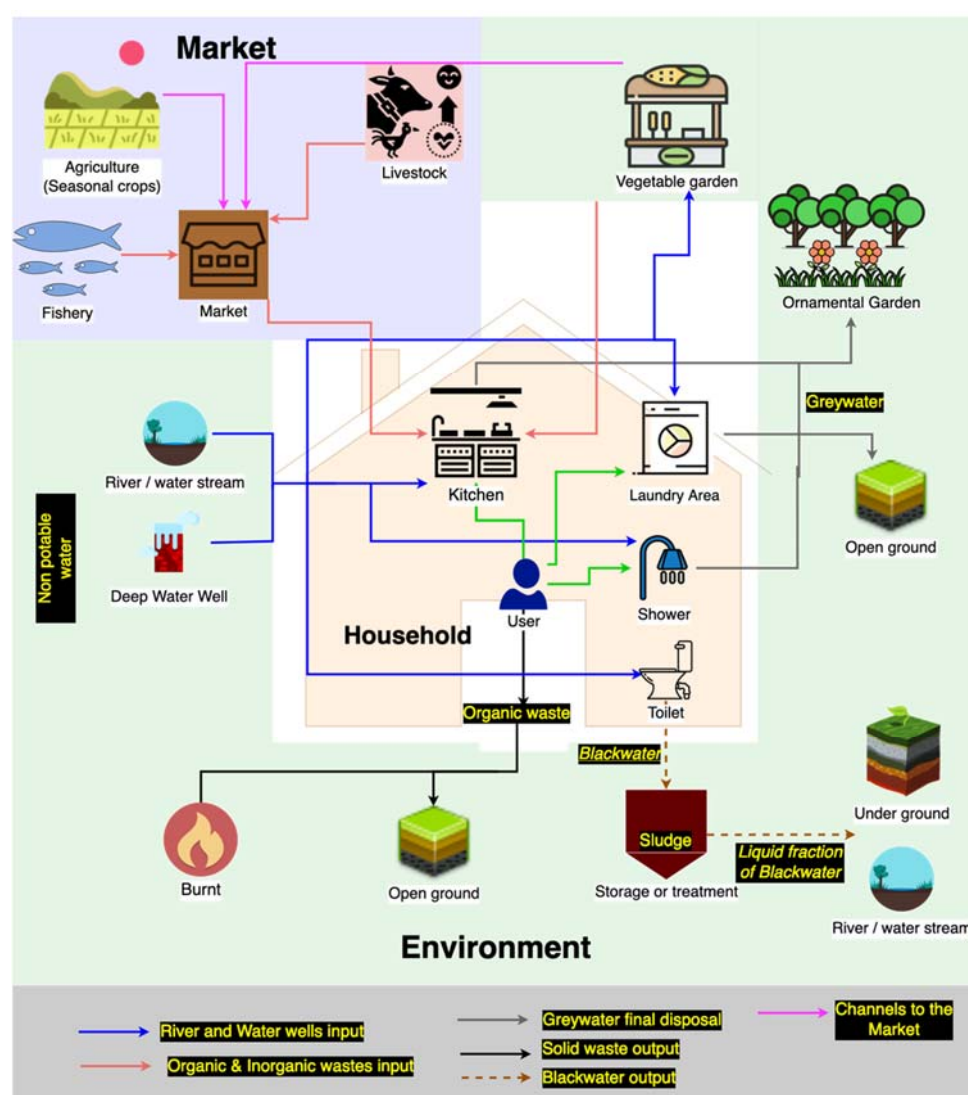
Market

Agriculture (Seasonal crops)

Livestock

Vegetable garden

Fishery

Market

Ornamental Garden

Greywater

River / water stream

Kitchen

Laundry Area

Open ground

Non potable water

Deep Water Well

User

Shower

Household

Toilet

Organic waste

Blackwater

Under ground

Sludge

Liquid fraction of Blackwater

Burnt

Open ground

Storage or treatment

River / water strean

Environment

River and Water wells input

Organic & Inorganic wastes input

Greywater final disposal

Solid waste output

Blackwater output

Channels to the Market